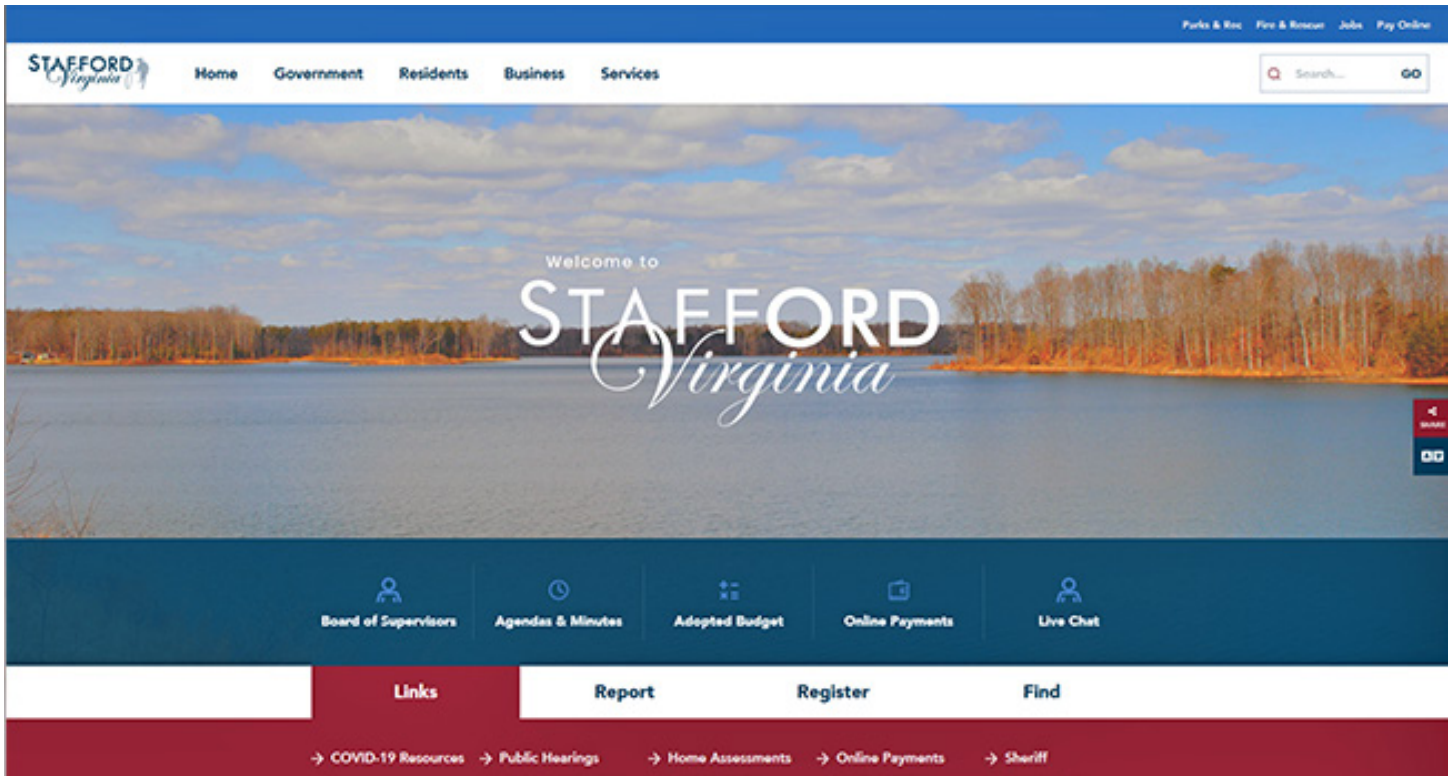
Parks & Rec Fire & Rescue Jobs Pay Online

STAFFORD Virginia

Home Government Residents Business Services

Search... GO

Welcome to

STAFFORD Virginia

SHARE

Board of Supervisors

Agendas & Minutes

Adopted Budget

Online Payments

Live Chat

Links Report Register Find

→ COVID-19 Resources → Public Hearings → Home Assessments → Online Payments → Sheriff